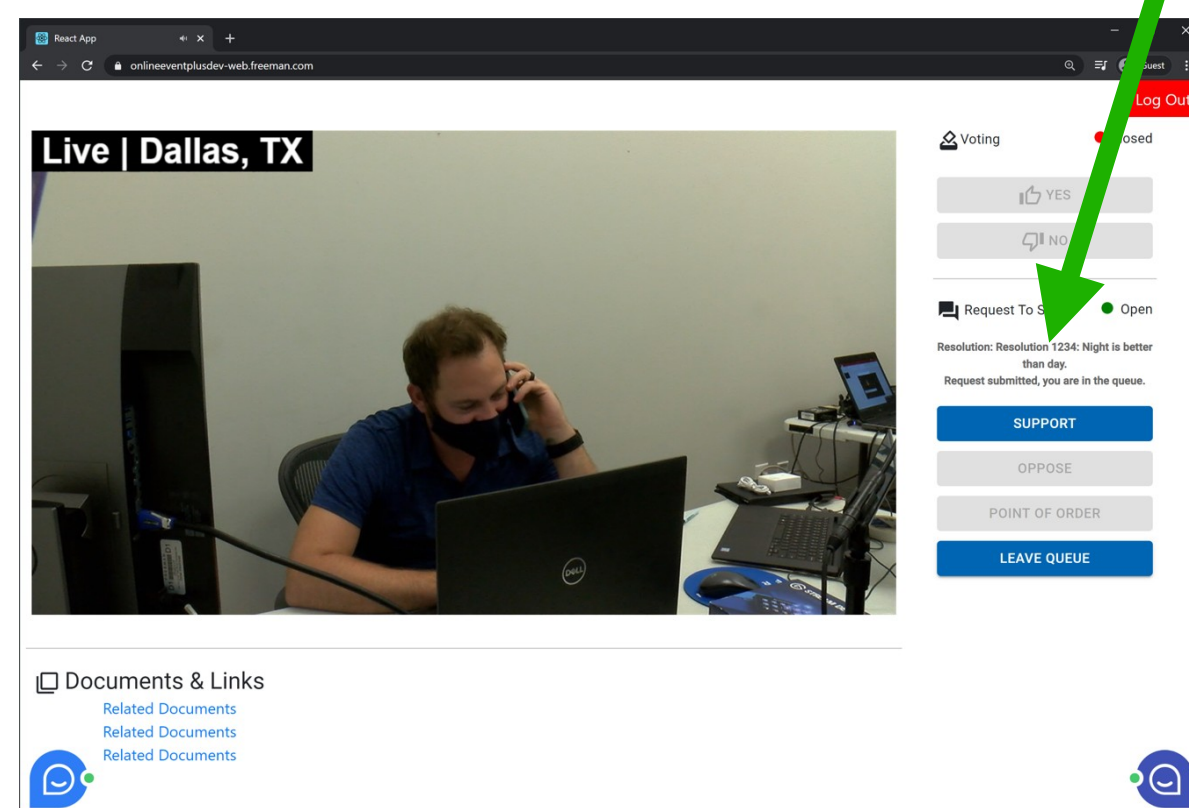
React App
onlineeventplusdev-web.freeman.com
Guest

Log Out

Live | Dallas, TX

Voting
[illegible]osed
YES
NO

Request To S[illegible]
Open
Resolution: Resolution 1234: Night is better than day.
Request submitted, you are in the queue.
SUPPORT
OPPOSE
POINT OF ORDER
LEAVE QUEUE

Documents & Links
Related Documents
Related Documents
Related Documents